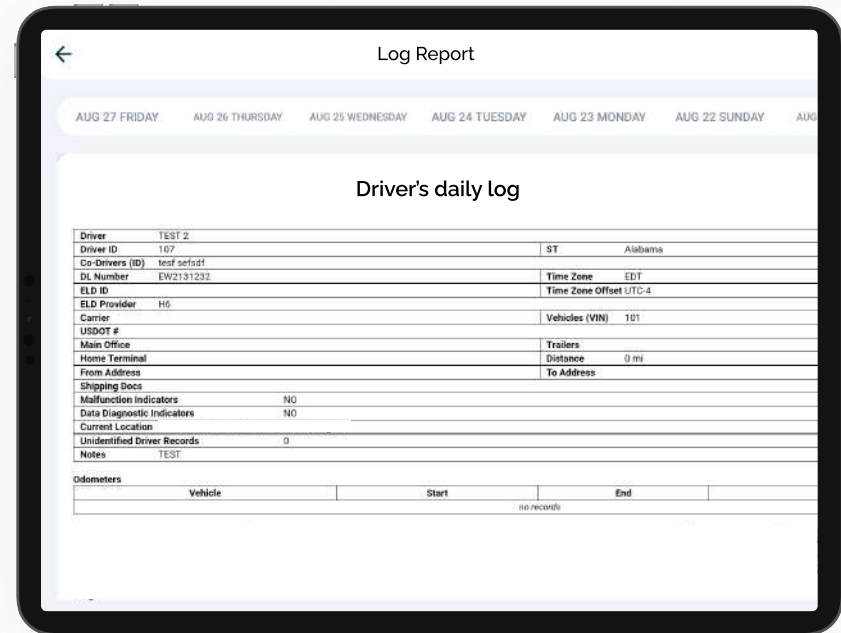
Log Report

AUG 27 FRIDAY AUG 26 THURSDAY AUG 25 WEDNESDAY AUG 24 TUESDAY AUG 23 MONDAY AUG 22 SUNDAY AUG

Driver's daily log

| Driver | TEST 2 | | |
|---|---|---|---|
| Driver ID | 107 | ST | Alabama |
| Co-Drivers (ID) | tesf sefsdf | | |
| DL Number | EW2131232 | Time Zone | EDT |
| ELD ID | | Time Zone Offset | UTC-4 |
| ELD Provider | H6 | | |
| Carrier | | Vehicles (VIN) | 101 |
| USDOT # | | | |
| Main Office | | Trailers | |
| Home Terminal | | Distance | 0 mi |
| From Address | | To Address | |
| Shipping Docs | | | |
| Malfunction Indicators | NO | | |
| Data Diagnostic Indicators | NO | | |
| Current Location | | | |
| Unidentified Driver Records | 0 | | |
| Notes | TEST | | |

Odometers

| Vehicle | Start | End | |
|---|---|---|---|
| | no records | | |